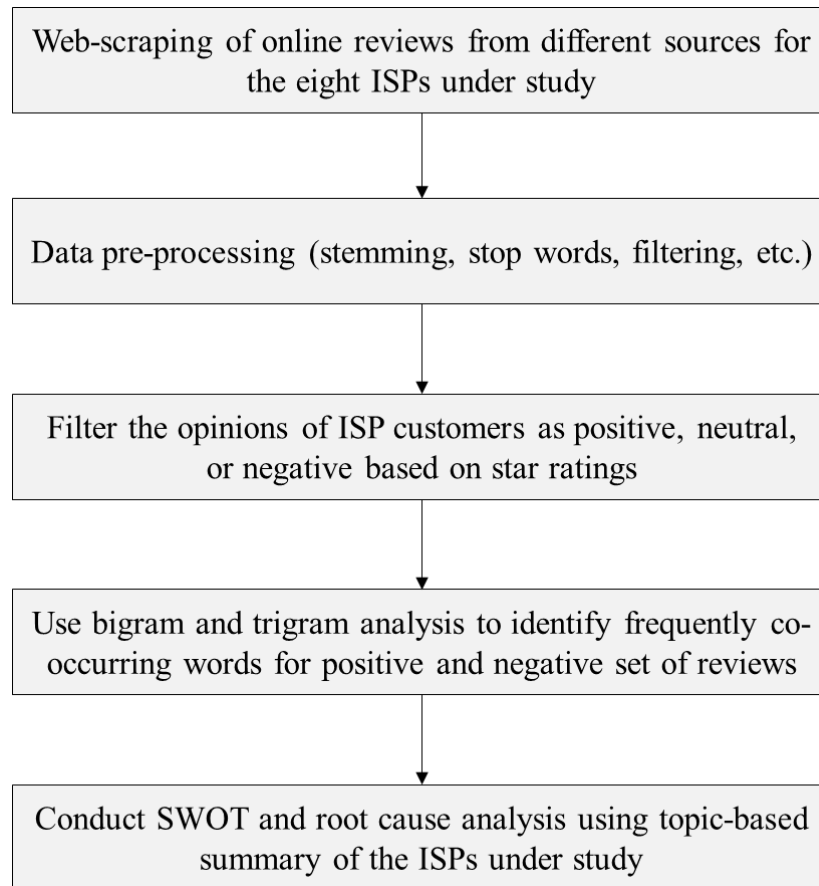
Web-scraping of online reviews from different sources for the eight ISPs under study

Data pre-processing (stemming, stop words, filtering, etc.)

Filter the opinions of ISP customers as positive, neutral, or negative based on star ratings

Use bigram and trigram analysis to identify frequently co-occurring words for positive and negative set of reviews

Conduct SWOT and root cause analysis using topic-based summary of the ISPs under study